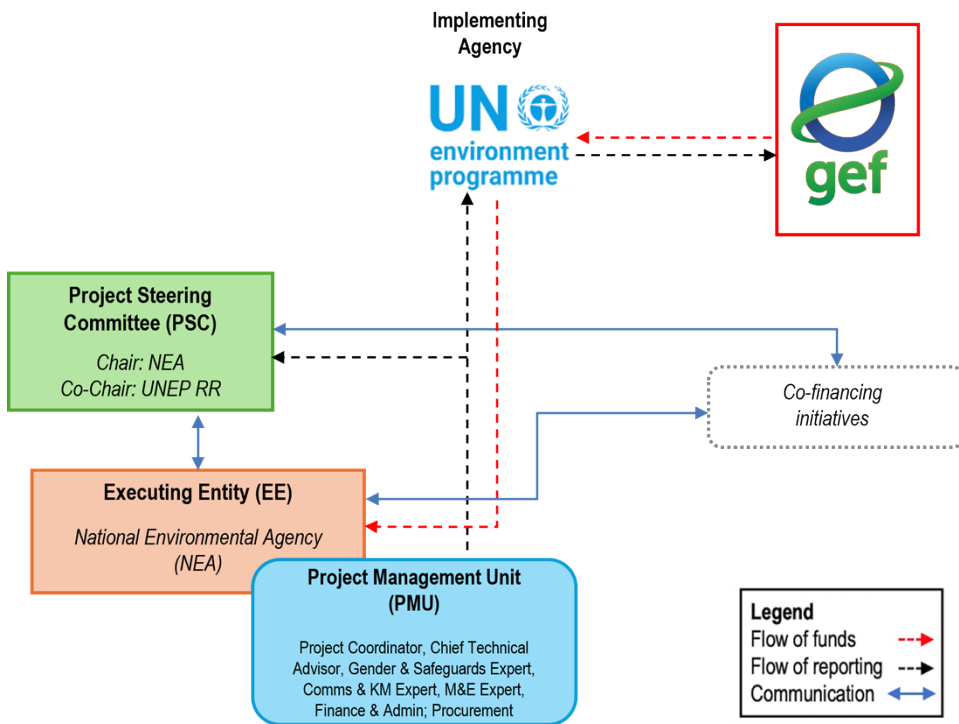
Implementing Agency

UN environment programme

gef

Project Steering Committee (PSC)

Chair: NEA
Co-Chair: UNEP RR

Co-financing initiatives

Executing Entity (EE)

National Environmental Agency (NEA)

Project Management Unit (PMU)

Project Coordinator, Chief Technical Advisor, Gender & Safeguards Expert, Comms & KM Expert, M&E Expert, Finance & Admin; Procurement

Legend
Flow of funds
Flow of reporting
Communication